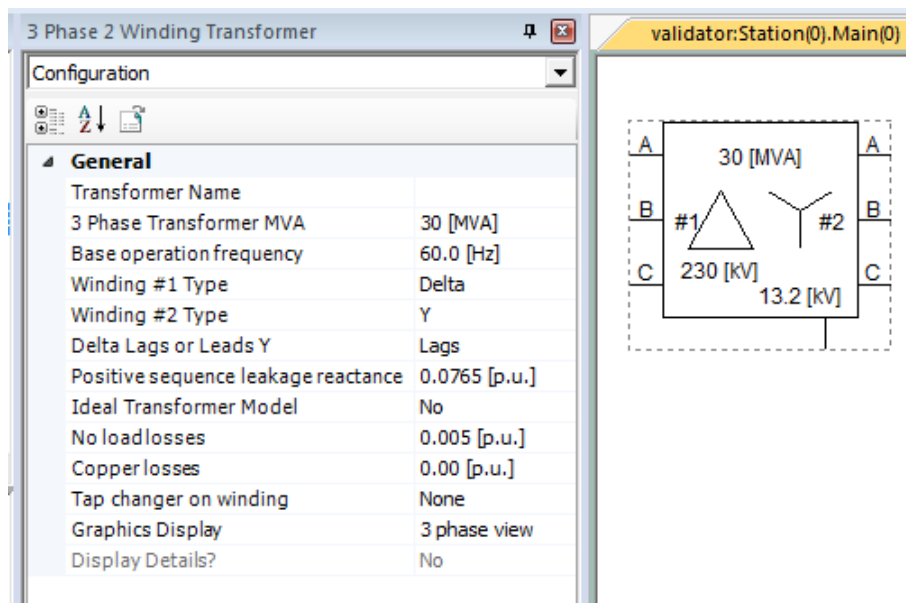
3 Phase 2 Winding Transformer

Configuration

General

| | |
|---|---|
| Transformer Name | |
| 3 Phase Transformer MVA | 30 [MVA] |
| Base operation frequency | 60.0 [Hz] |
| Winding #1 Type | Delta |
| Winding #2 Type | Y |
| Delta Lags or Leads Y | Lags |
| Positive sequence leakage reactance | 0.0765 [p.u.] |
| Ideal Transformer Model | No |
| No load losses | 0.005 [p.u.] |
| Copper losses | 0.00 [p.u.] |
| Tap changer on winding | None |
| Graphics Display | 3 phase view |
| Display Details? | No |

validator:Station(0).Main(0)

A
B
C
30 [MVA]
#1
#2
230 [kV]
13.2 [kV]
A
B
C